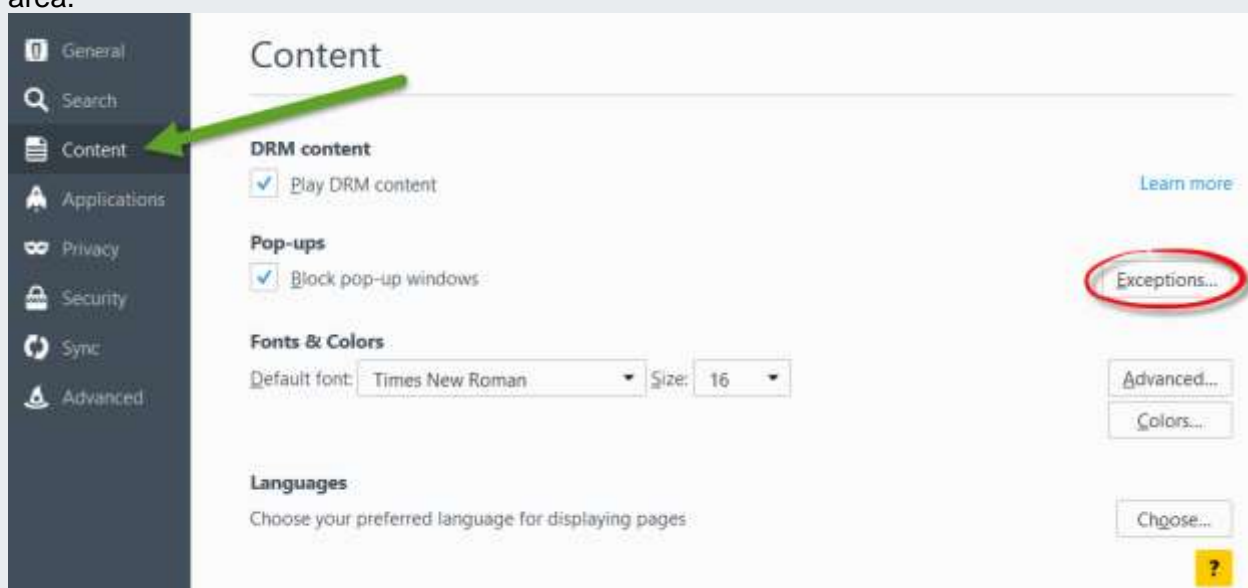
area.

General
Search
Content
Applications
Privacy
Security
Sync
Advanced

Content

DRM content
Play DRM content
Learn more

Pop-ups
Block pop-up windows
Exceptions...

Fonts & Colors
Default font: Times New Roman
Size: 16
Advanced...
Colors...

Languages
Choose your preferred language for displaying pages
Choose...
?